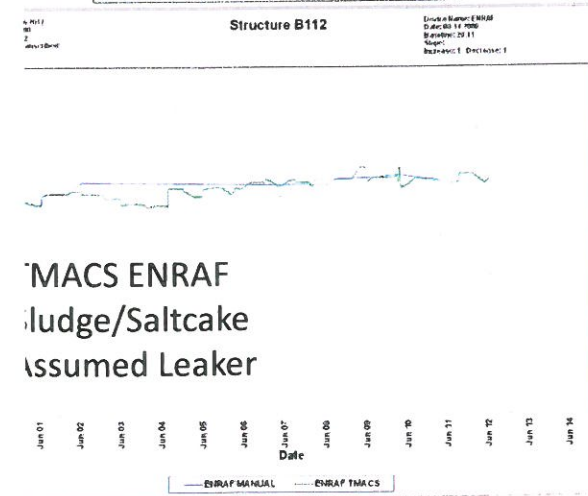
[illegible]

Structure B112

Device Name: ENRAF
Date: 03-14-2006
Baseline: 20.11
Slope:
Increase: 1 Decrease: 1

'MACS ENRAF
ludge/Saltcake
ssumed Leaker

Jun 01
Jun 02
Jun 03
Jun 04
Jun 05
Jun 06
Jun 07
Jun 08
Jun 09
Jun 10
Jun 11
Jun 12
Jun 13
Jun 14

Date

ENRAF MANUAL
ENRAF TMACS